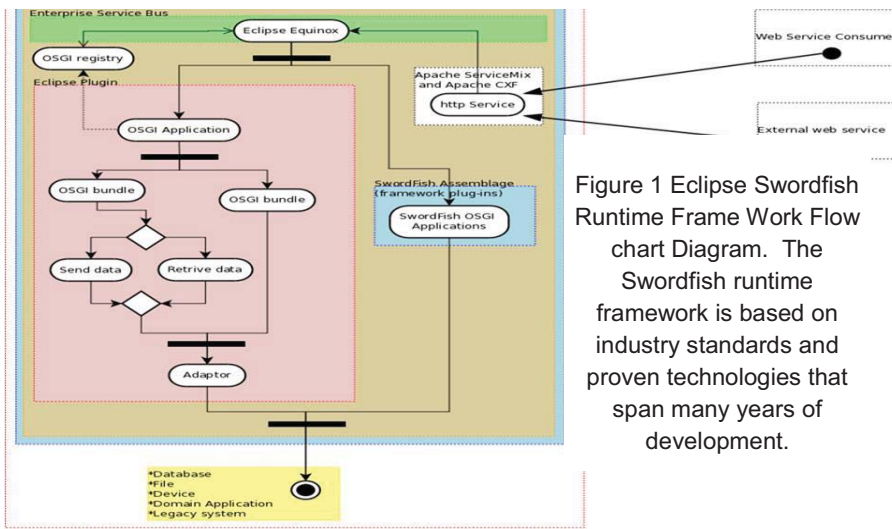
Enterprise Service Bus

Eclipse Equinox

OSGI registry

Eclipse Plugin

OSGI Application

OSGI bundle

OSGI bundle

Send data

Retrive data

Adaptor

Apache ServiceMix and Apache CXF

http Service

Web Service Consume

External web service

SwordFish Assemblage (framework plug-ins)

SwordFish OSGI Applications

*Database
*File
*Device
*Domain Application
*Legacy system

Figure 1 Eclipse Swordfish Runtime Frame Work Flow chart Diagram. The Swordfish runtime framework is based on industry standards and proven technologies that span many years of development.